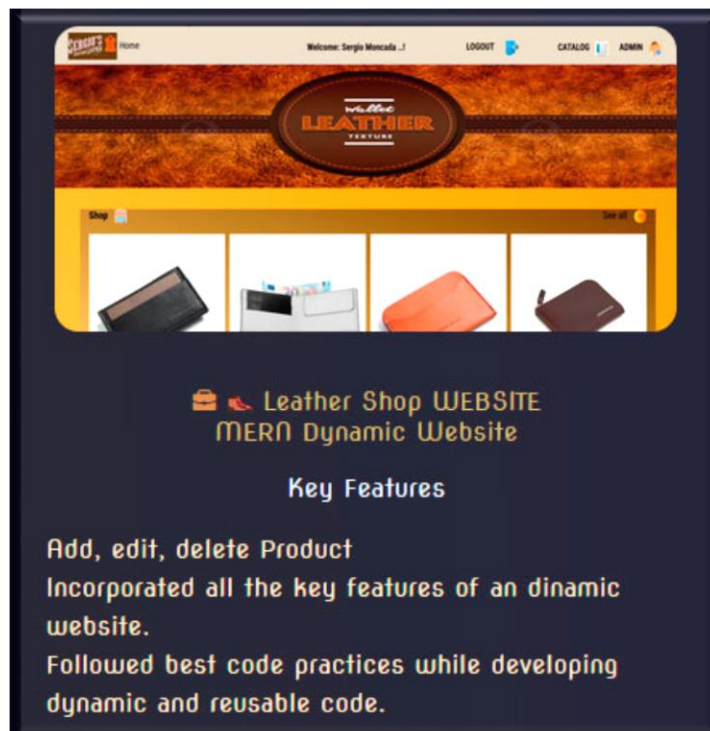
Home Welcome: Sergio Moncada ..! LOGOUT CATALOG ADMIN

Wallet LEATHER TEXTURE

Shop See all

Leather Shop WEBSITE
MERN Dynamic Website

Key Features

Add, edit, delete Product
Incorporated all the key features of an dinamic website.
Followed best code practices while developing dynamic and reusable code.